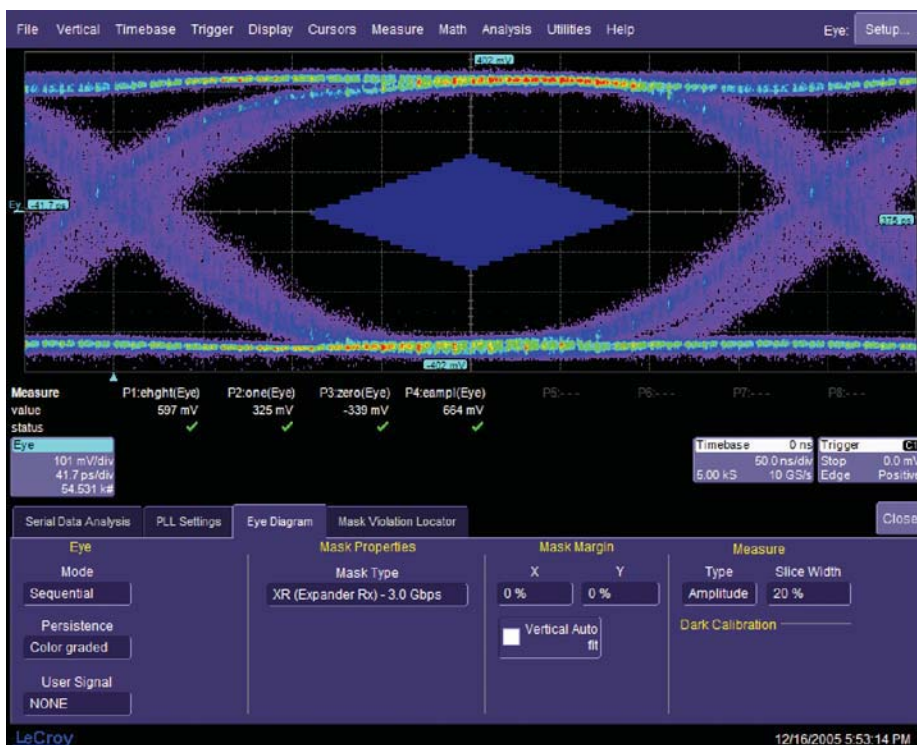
File Vertical Timebase Trigger Display Cursors Measure Math Analysis Utilities Help

Eye: Setup...

402 mV

Ey -41.7 ps

375 ps

-402 mV

| Measure | P1:ehght(Eye) | P2:one(Eye) | P3:zero(Eye) | P4:eampl(Eye) | P5:--- | P6:--- | P7:--- | P8:--- |
|---|---|---|---|---|---|---|---|---|
| value | 597 mV | 325 mV | -339 mV | 664 mV | | | | |
| status | ✓ | ✓ | ✓ | ✓ | | | | |

Eye
101 mV/div
41.7 ps/div
54.531 k#

Timebase 0 ns
50.0 ns/div
5.00 kS 10 GS/s

Trigger C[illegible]
Stop 0.0 m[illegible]
Edge Positive

Serial Data Analysis PLL Settings Eye Diagram Mask Violation Locator

Close

Eye
Mode
Sequential
Persistence
Color graded
User Signal
NONE

Mask Properties
Mask Type
XR (Expander Rx) - 3.0 Gbps

Mask Margin
X Y
0 % 0 %
Vertical Auto fit

Measure
Type Slice Width
Amplitude 20 %
Dark Calibration

LeCroy

12/16/2005 5:53:14 PM